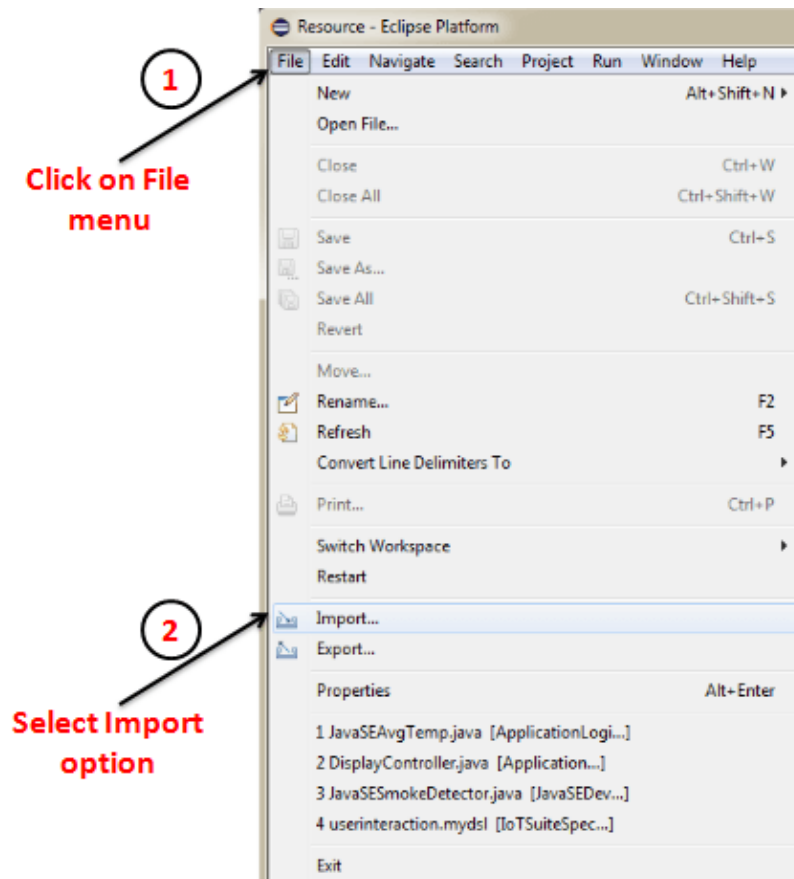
Resource - Eclipse Platform

File Edit Navigate Search Project Run Window Help

1

Click on File menu

New Alt+Shift+N
Open File...

Close Ctrl+W
Close All Ctrl+Shift+W

Save Ctrl+S
Save As...
Save All Ctrl+Shift+S
Revert

Move...
Rename... F2
Refresh F5
Convert Line Delimiters To

Print... Ctrl+P

Switch Workspace
Restart

2

Import...
Export...

Select Import option

Properties Alt+Enter

1 JavaSEAvgTemp.java [ApplicationLogi...]
2 DisplayController.java [Application...]
3 JavaSESmokeDetector.java [JavaSEDev...]
4 userinteraction.mydsl [IoTSuiteSpec...]

Exit